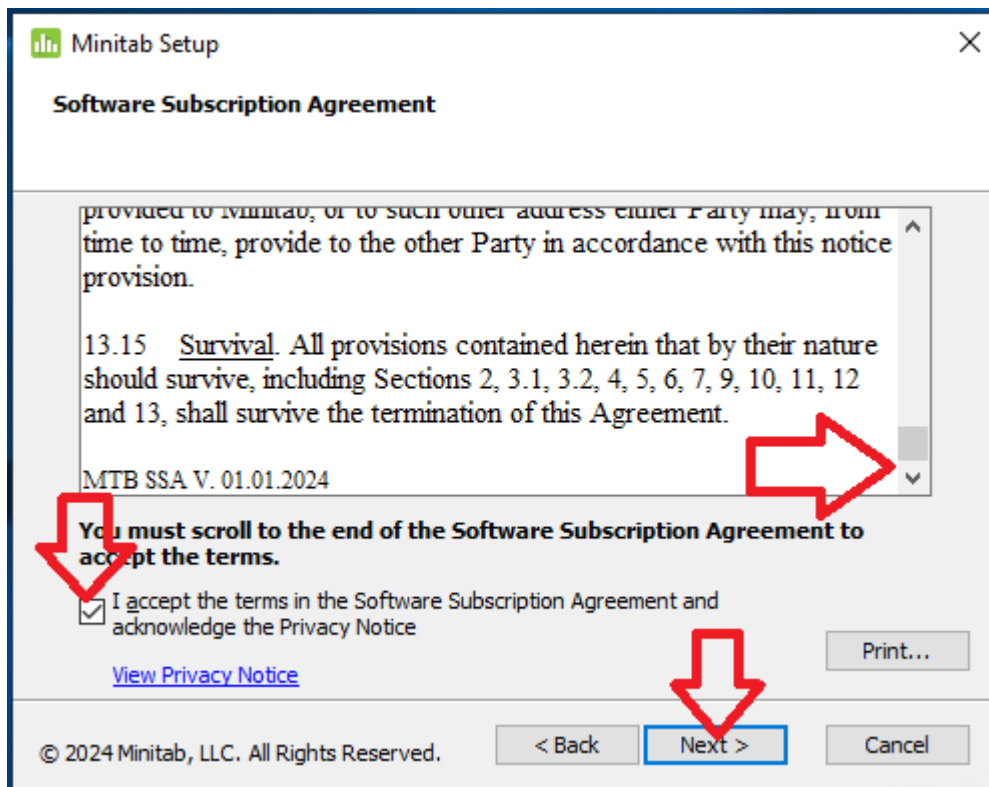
Minitab Setup

Software Subscription Agreement

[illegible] time to time, provide to the other Party in accordance with this notice provision.

13.15 Survival. All provisions contained herein that by their nature should survive, including Sections 2, 3.1, 3.2, 4, 5, 6, 7, 9, 10, 11, 12 and 13, shall survive the termination of this Agreement.

MTB SSA V. 01.01.2024

You must scroll to the end of the Software Subscription Agreement to accept the terms.

I accept the terms in the Software Subscription Agreement and acknowledge the Privacy Notice

View Privacy Notice

Print...

© 2024 Minitab, LLC. All Rights Reserved.

< Back

Next >

Cancel